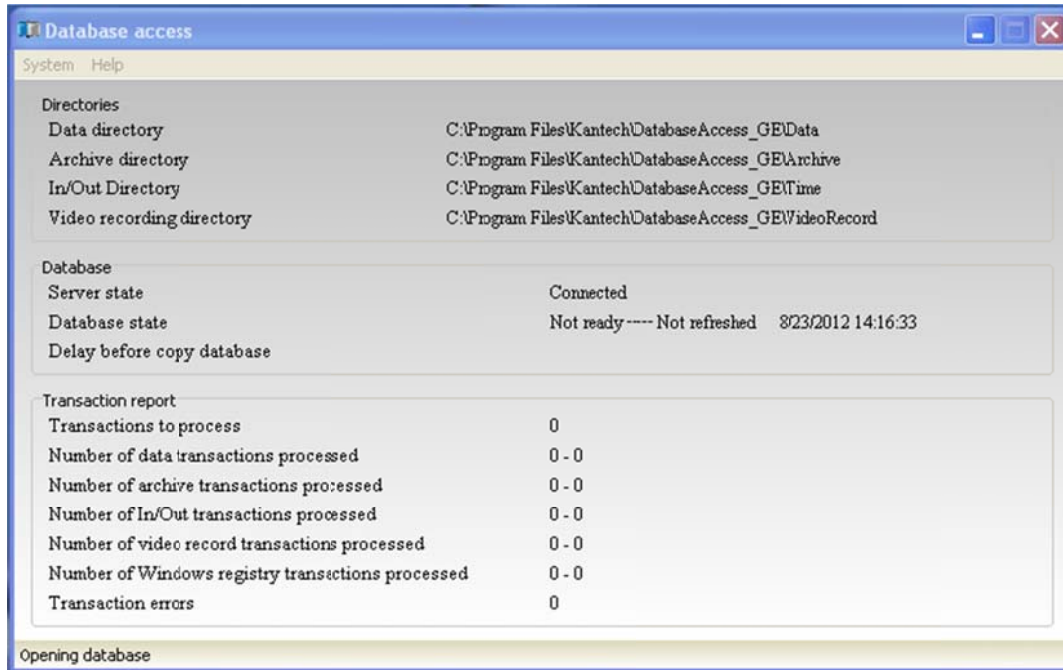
Database access

System Help

Directories

Data directory C:\Program Files\Kantech\DatabaseAccess_GE\Data

Archive directory C:\Program Files\Kantech\DatabaseAccess_GE\Archive

In/Out Directory C:\Program Files\Kantech\DatabaseAccess_GE\Time

Video recording directory C:\Program Files\Kantech\DatabaseAccess_GE\VideoRecord

Database

Server state Connected

Database state Not ready ---- Not refreshed 8/23/2012 14:16:33

Delay before copy database

Transaction report

| | |
|---|---|
| Transactions to process | 0 |
| Number of data transactions processed | 0 - 0 |
| Number of archive transactions processed | 0 - 0 |
| Number of In/Out transactions processed | 0 - 0 |
| Number of video record transactions processed | 0 - 0 |
| Number of Windows registry transactions processed | 0 - 0 |
| Transaction errors | 0 |

Opening database